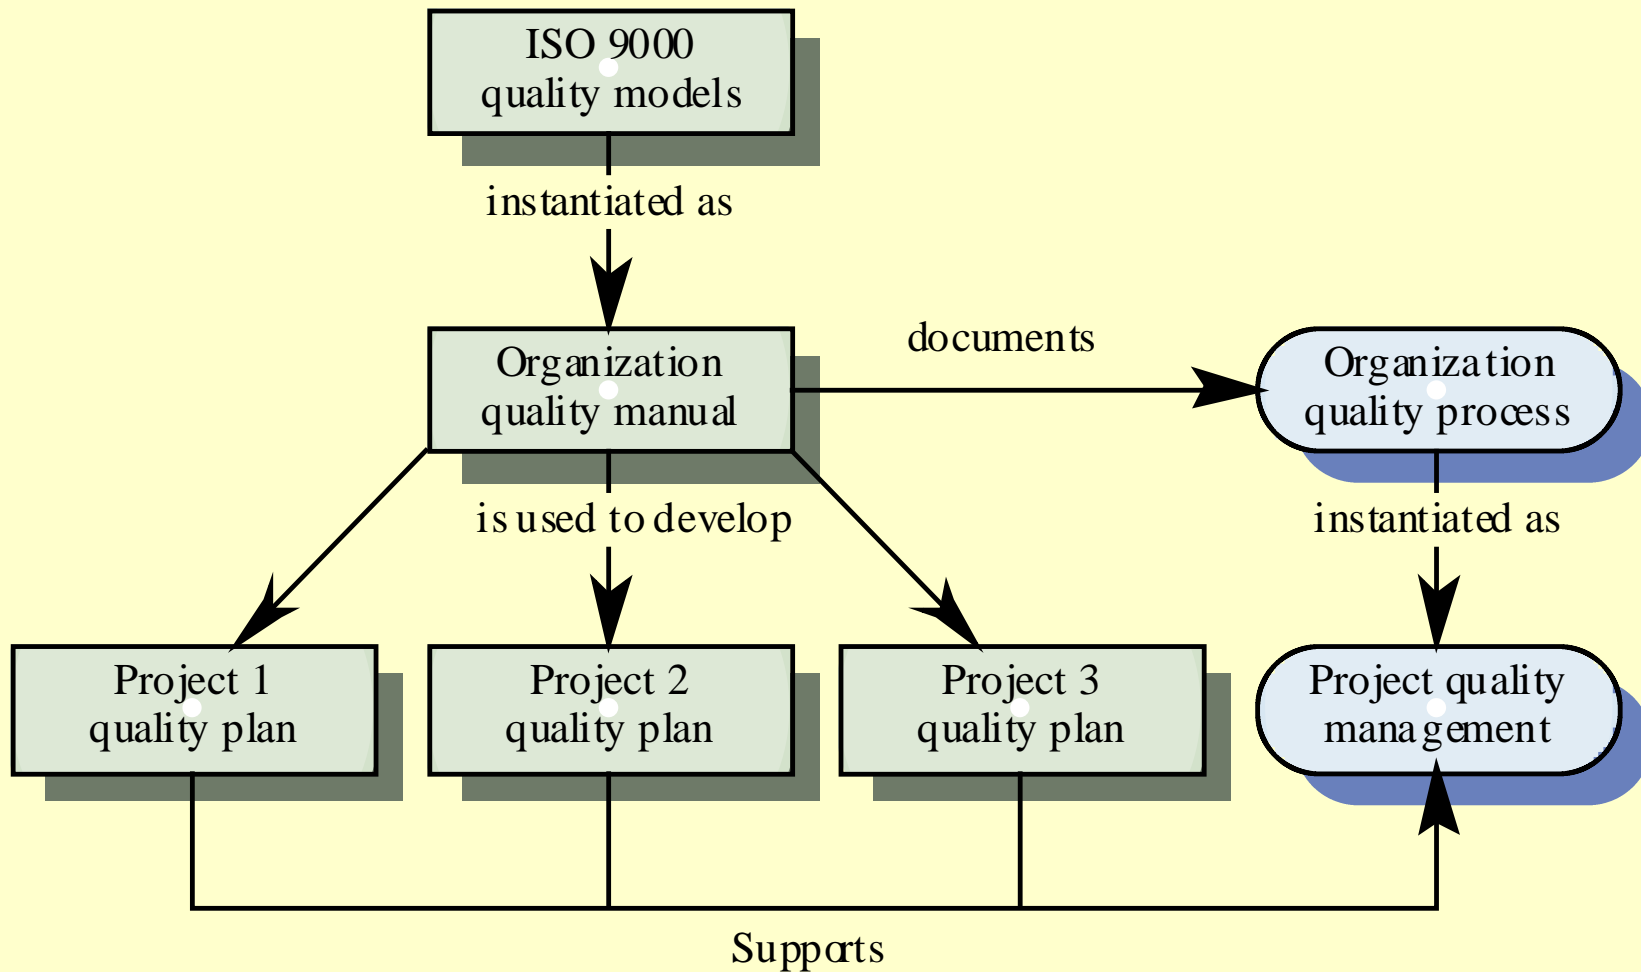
ISO 9000
quality models

instantiated as

Organization
quality manual

documents

Organization
quality process

is used to develop

instantiated as

Project 1
quality plan

Project 2
quality plan

Project 3
quality plan

Project quality
management

Supports